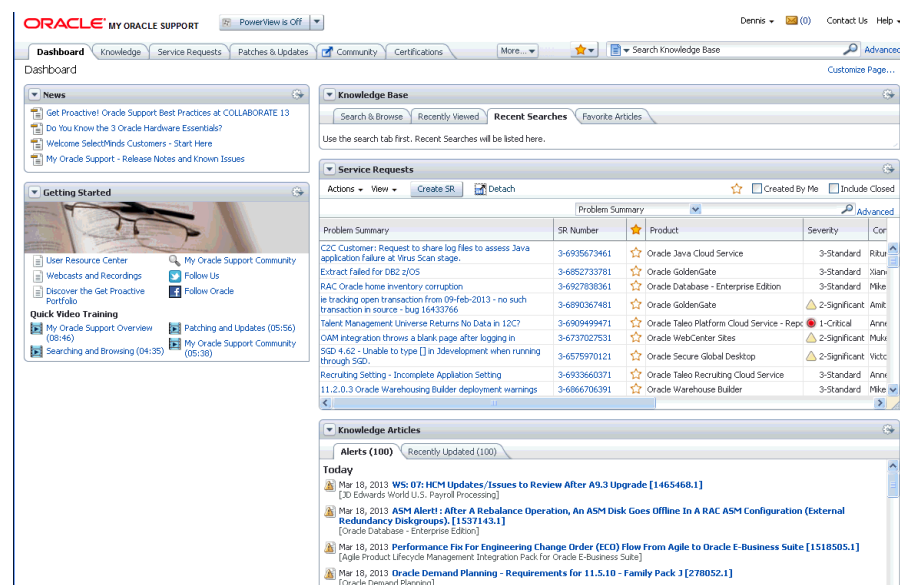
ORACLE MY ORACLE SUPPORT PowerView is Off

Dennis (0) Contact Us Help

Dashboard Knowledge Service Requests Patches & Updates Community Certifications More... Search Knowledge Base Advanced

Dashboard

Customize Page...

News

Get Proactive! Oracle Support Best Practices at COLLABORATE 13
Do You Know the 3 Oracle Hardware Essentials?
Welcome SelectMinds Customers - Start Here
My Oracle Support - Release Notes and Known Issues

Getting Started

User Resource Center
Webcasts and Recordings
Discover the Get Proactive Portfolio
My Oracle Support Community
Follow Us
Follow Oracle

Quick Video Training
My Oracle Support Overview (08:46)
Searching and Browsing (04:35)
Patching and Updates (05:56)
My Oracle Support Community (05:38)

Knowledge Base

Search & Browse Recently Viewed Recent Searches Favorite Articles

Use the search tab first. Recent Searches will be listed here.

Service Requests

Actions View Create SR Detach Created By Me Include Closed

Problem Summary Advanced

| Problem Summary | SR Number | | Product | Severity | Co |
|---|---|---|---|---|---|
| C2C Customer: Request to share log files to assess Java application failure at Virus Scan stage. | 3-6935673461 | | Oracle Java Cloud Service | 3-Standard | Ritur |
| Extract failed for DB2 z/OS | 3-6852733781 | | Oracle GoldenGate | 3-Standard | Xian |
| RAC Oracle home inventory corruption | 3-6927838361 | | Oracle Database - Enterprise Edition | 3-Standard | Mike |
| ie tracking open transaction from 09-feb-2013 - no such transaction in source - bug 16433766 | 3-6890367481 | | Oracle GoldenGate | 2-Significant | Amit |
| Talent Management Universe Returns No Data in 12C? | 3-6909499471 | | Oracle Taleo Platform Cloud Service - Repo | 1-Critical | Anne |
| OAM integration throws a blank page after logging in | 3-6737027531 | | Oracle WebCenter Sites | 2-Significant | Muke |
| SGD 4.62 - Unable to type [] in Jdevelopment when running through SGD. | 3-6575970121 | | Oracle Secure Global Desktop | 2-Significant | Victc |
| Recruiting Setting - Incomplete Appliation Setting | 3-6933660371 | | Oracle Taleo Recruiting Cloud Service | 3-Standard | Anne |
| 11.2.0.3 Oracle Warehousing Builder deployment warnings | 3-6866706391 | | Oracle Warehouse Builder | 3-Standard | Mike |

Knowledge Articles

Alerts (100) Recently Updated (100)

Today

Mar 18, 2013 WS: 07: HCM Updates/Issues to Review After A9.3 Upgrade [1465468.1]
[JD Edwards World U.S. Payroll Processing]

Mar 18, 2013 ASM Alert! : After A Rebalance Operation, An ASM Disk Goes Offline In A RAC ASM Configuration (External Redundancy Diskgroups). [1537143.1]
[Oracle Database - Enterprise Edition]

Mar 18, 2013 Performance Fix For Engineering Change Order (ECO) Flow From Agile to Oracle E-Business Suite [1518505.1]
[Agile Product Lifecycle Management Integration Pack for Oracle E-Business Suite]

Mar 18, 2013 Oracle Demand Planning - Requirements for 11.5.10 - Family Pack J [278052.1]
[Oracle Demand Planning]